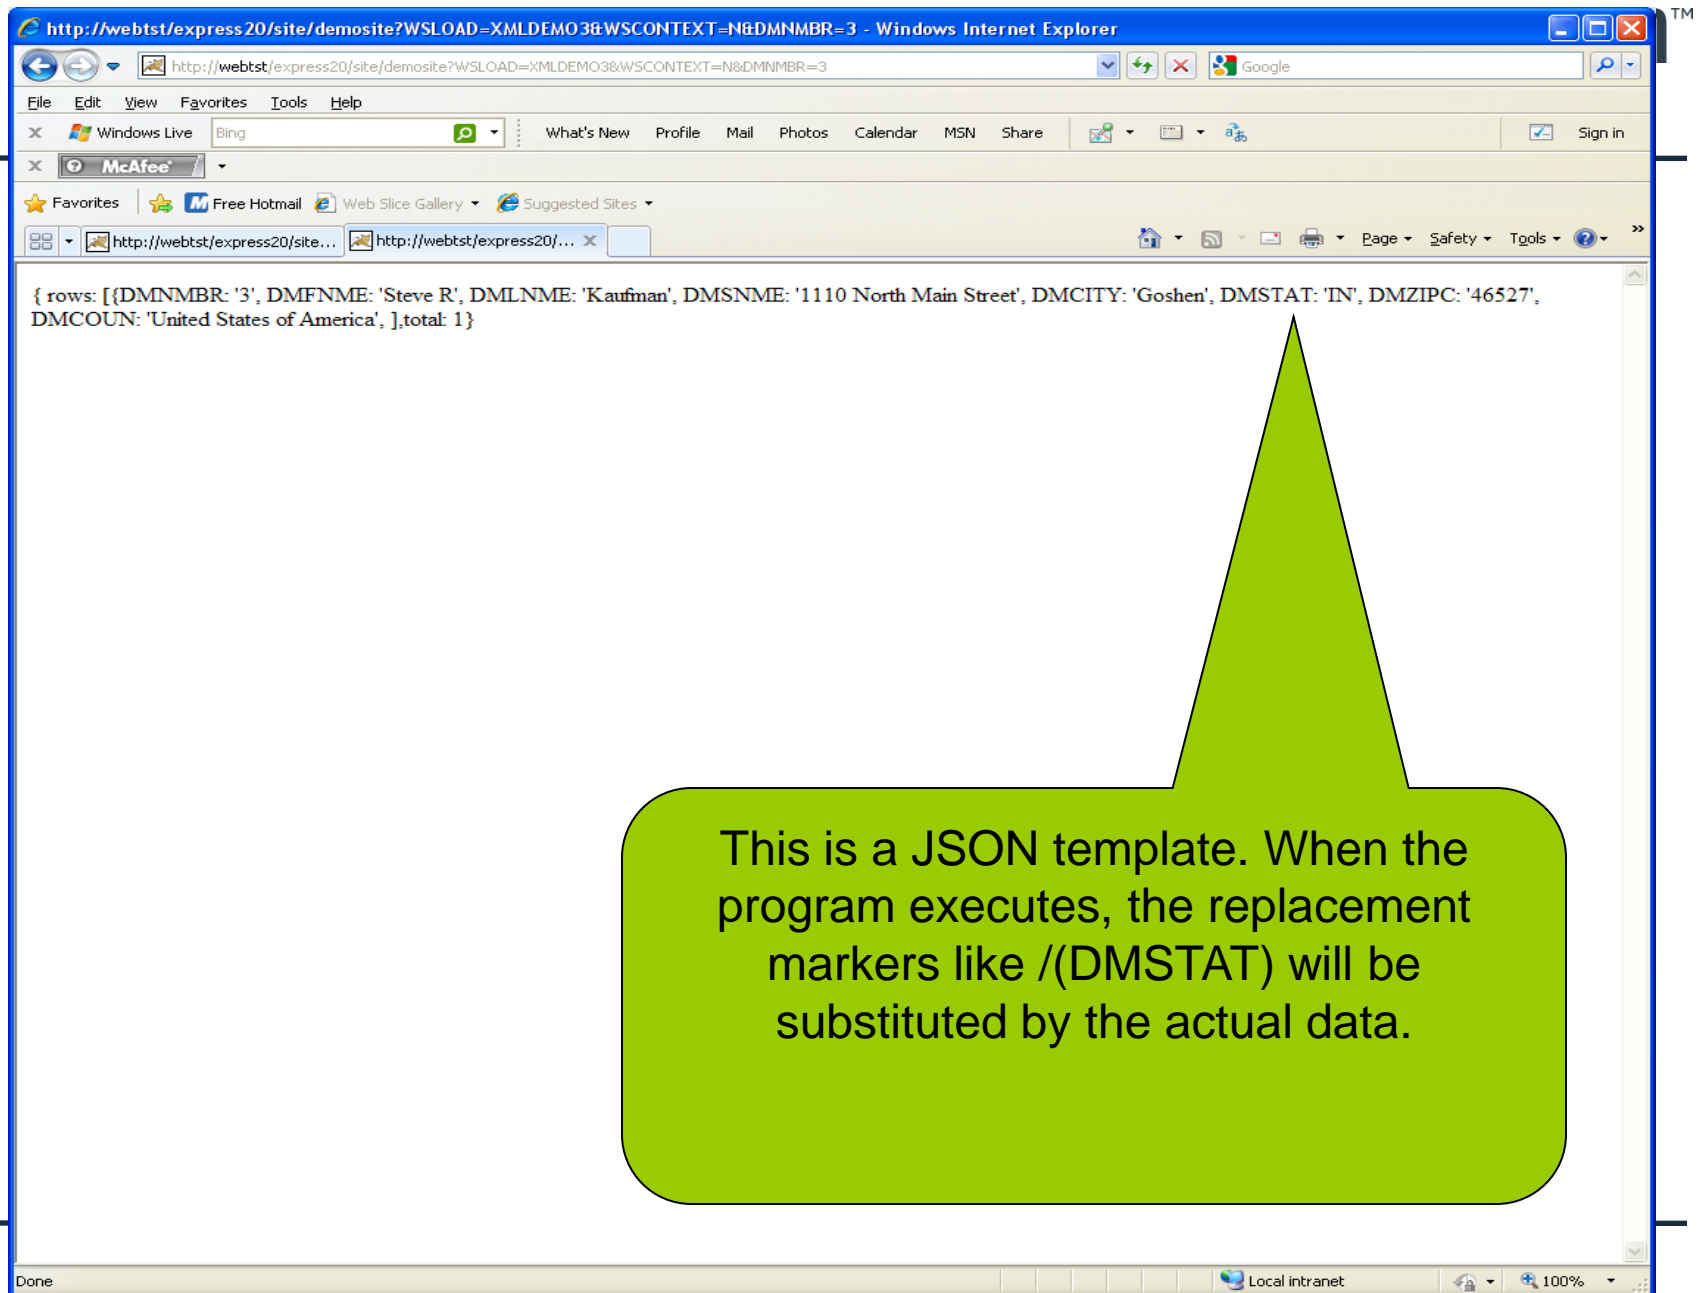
http://webtst/express20/site/demosite?WSLOAD=XMLDEMO3&WSCONTEXT=N&DMNMBR=3 - Windows Internet Explorer

TM

http://webtst/express20/site/demosite?WSLOAD=XMLDEMO3&WSCONTEXT=N&DMNMBR=3

Google

File Edit View Favorites Tools Help

Windows Live Bing What's New Profile Mail Photos Calendar MSN Share Sign in

McAfee

Favorites Free Hotmail Web Slice Gallery Suggested Sites

http://webtst/express20/site... http://webtst/express20/...

Page Safety Tools

{ rows: [{DMNMBR: '3', DMFNME: 'Steve R', DMLNME: 'Kaufman', DMSNME: '1110 North Main Street', DMCITY: 'Goshen', DMSTAT: 'IN', DMZIPC: '46527', DMCOUN: 'United States of America', ],total: 1}

This is a JSON template. When the program executes, the replacement markers like /(DMSTAT) will be substituted by the actual data.

Done Local intranet 100%